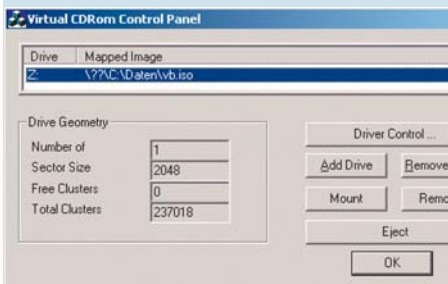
Virtual CDRom Control Panel

| Drive | Mapped Image |
|---|---|
| Z: | \??\C:\Daten\vb.iso |

Drive Geometry

Number of 1
Sector Size 2048
Free Clusters 0
Total Clusters 237018

Driver Control ...
Add Drive
Remove
Mount
Remo
Eject
OK